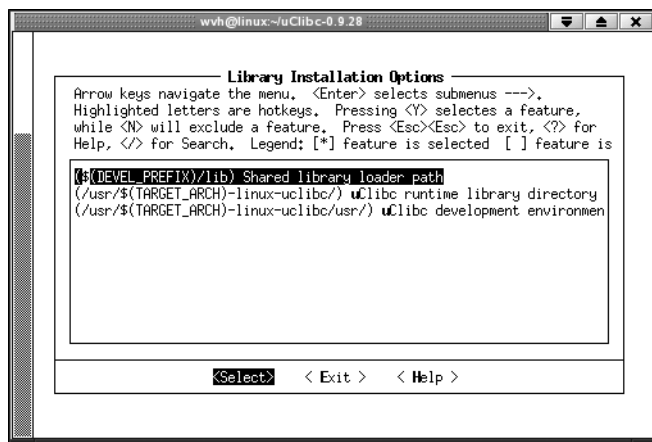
wvh@linux:~/uClibc-0.9.28

Library Installation Options

Arrow keys navigate the menu. <Enter> selects submenus --->. Highlighted letters are hotkeys. Pressing <Y> selectes a feature, while <N> will exclude a feature. Press <Esc><Esc> to exit, <?> for Help, </> for Search. Legend: [*] feature is selected [ ] feature is

($(DEVEL_PREFIX)/lib) Shared library loader path
(/usr/$(TARGET_ARCH)-linux-uclibc/) uClibc runtime library directory
(/usr/$(TARGET_ARCH)-linux-uclibc/usr/) uClibc development environmen

<Select> < Exit > < Help >